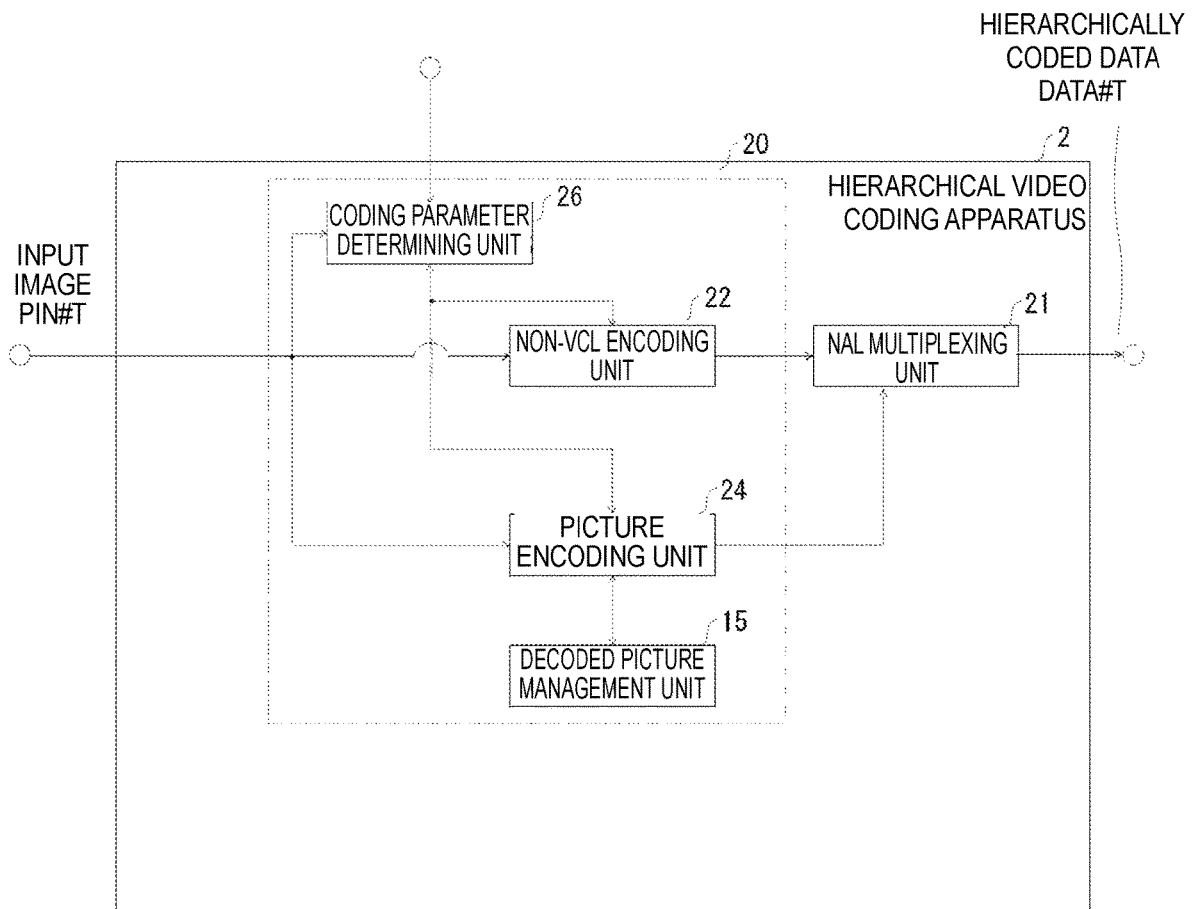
HIERARCHICALLY CODED DATA DATA#T

20

2

HIERARCHICAL VIDEO CODING APPARATUS

26

CODING PARAMETER DETERMINING UNIT

INPUT IMAGE PIN#T

22

NON-VCL ENCODING UNIT

21

NAL MULTIPLEXING UNIT

24

PICTURE ENCODING UNIT

15

DECODED PICTURE MANAGEMENT UNIT